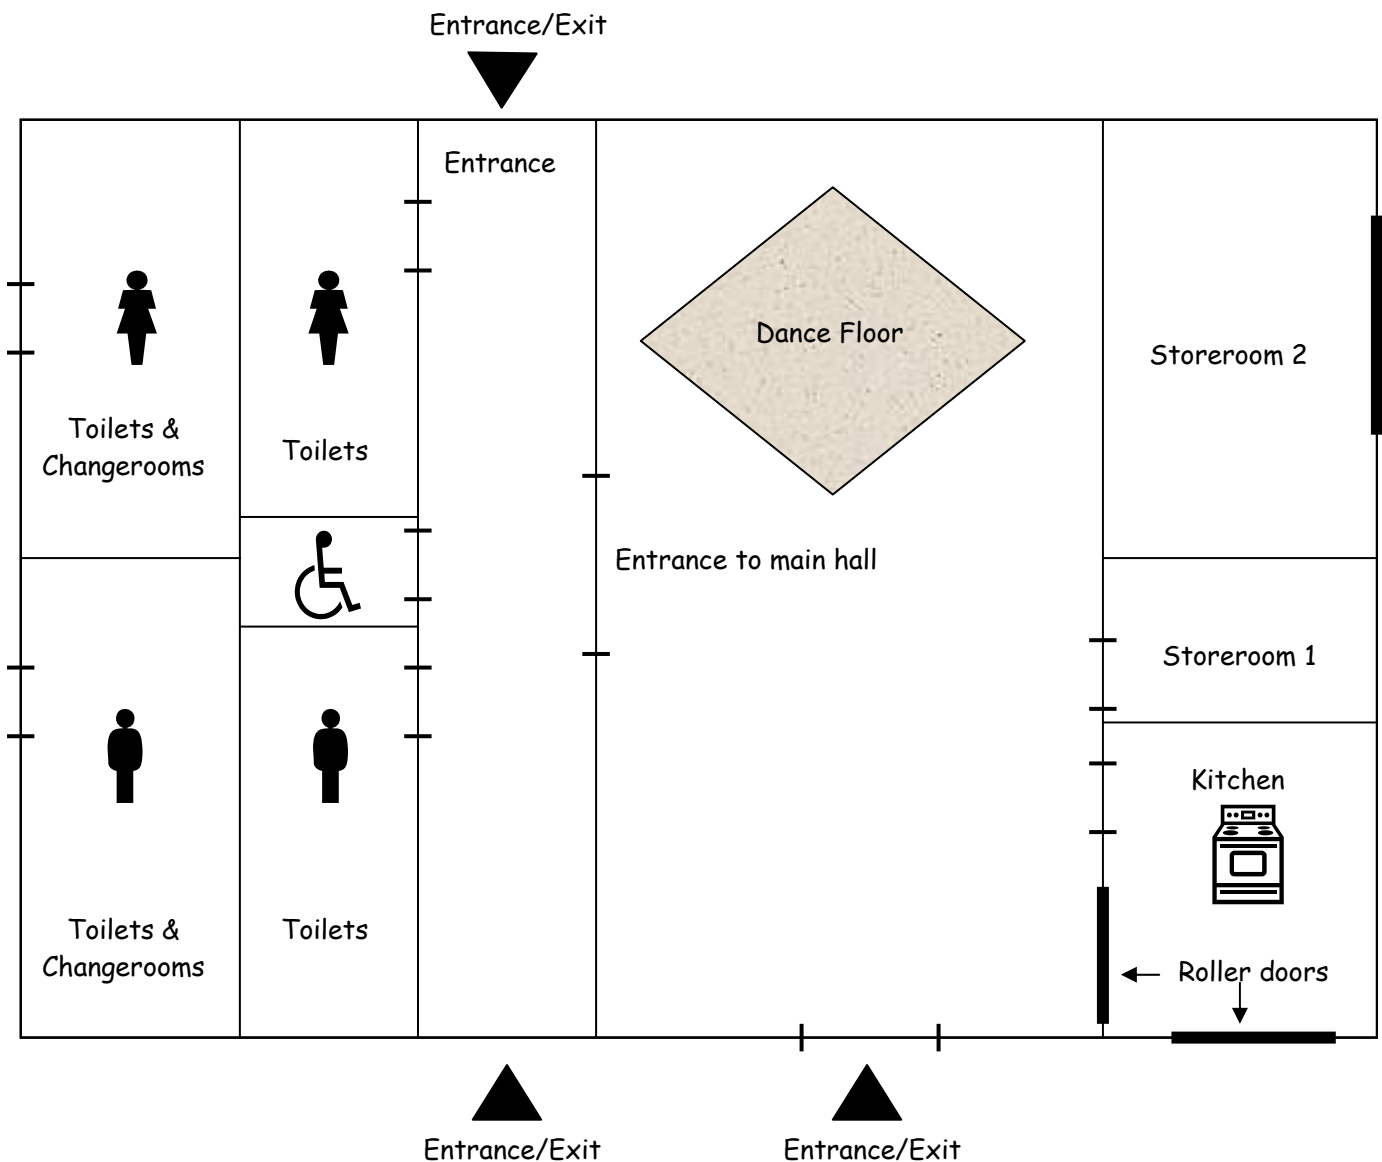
Entrance/Exit

Entrance

Dance Floor

Storeroom 2

Toilets & Changerooms

Toilets

Entrance to main hall

Storeroom 1

Kitchen

Toilets & Changerooms

Toilets

Roller doors

Entrance/Exit

Entrance/Exit